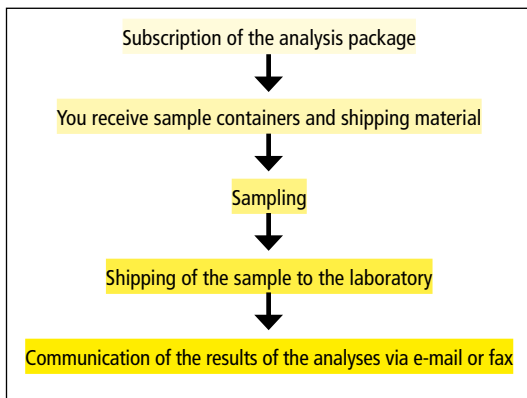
Subscription of the analysis package

You receive sample containers and shipping material

Sampling

Shipping of the sample to the laboratory

Communication of the results of the analyses via e-mail or fax